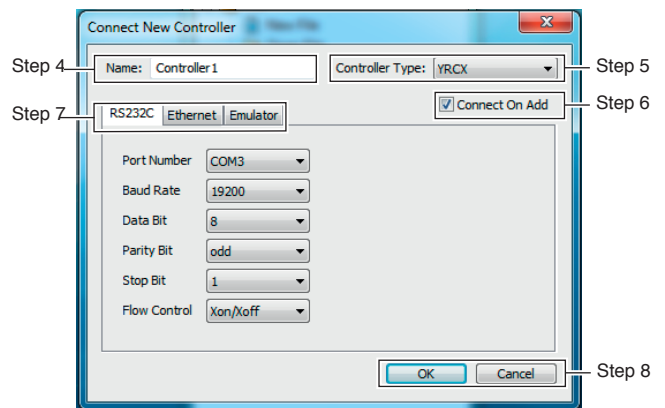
Connect New Controller

Step 4 Name: Controller1

Controller Type: YRCX Step 5

Connect On Add Step 6

Step 7 RS232C Ethernet Emulator

Port Number COM3

Baud Rate 19200

Data Bit 8

Parity Bit odd

Stop Bit 1

Flow Control Xon/Xoff

OK Cancel Step 8